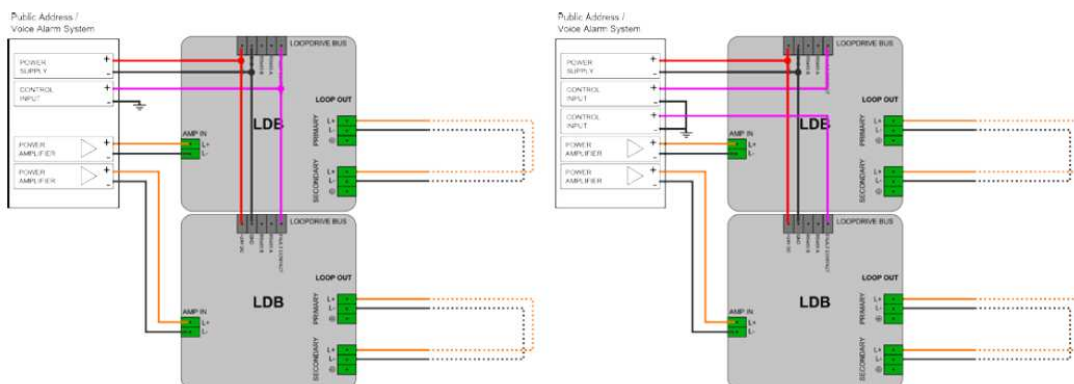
Public Address / Voice Alarm System

POWER SUPPLY
+
-

CONTROL INPUT
+
-

POWER AMPLIFIER
+
-

POWER AMPLIFIER
+
-

LOOPDRIVE BUS

LDB

LOOP OUT

AMP IN
L+
L-

PRIMARY
L+
L-

SECONDARY
L+
L-

LOOPDRIVE BUS

LDB

LOOP OUT

AMP IN
L+
L-

PRIMARY
L+
L-

SECONDARY
L+
L-

Public Address / Voice Alarm System

POWER SUPPLY
+
-

CONTROL INPUT
+
-

CONTROL INPUT
+
-

POWER AMPLIFIER
+
-

POWER AMPLIFIER
+
-

LOOPDRIVE BUS

LDB

LOOP OUT

AMP IN

PRIMARY
L+
L-

SECONDARY
L+
L-

LOOPDRIVE BUS

LDB

LOOP OUT

AMP IN

PRIMARY
L+
L-

SECONDARY
L+
L-